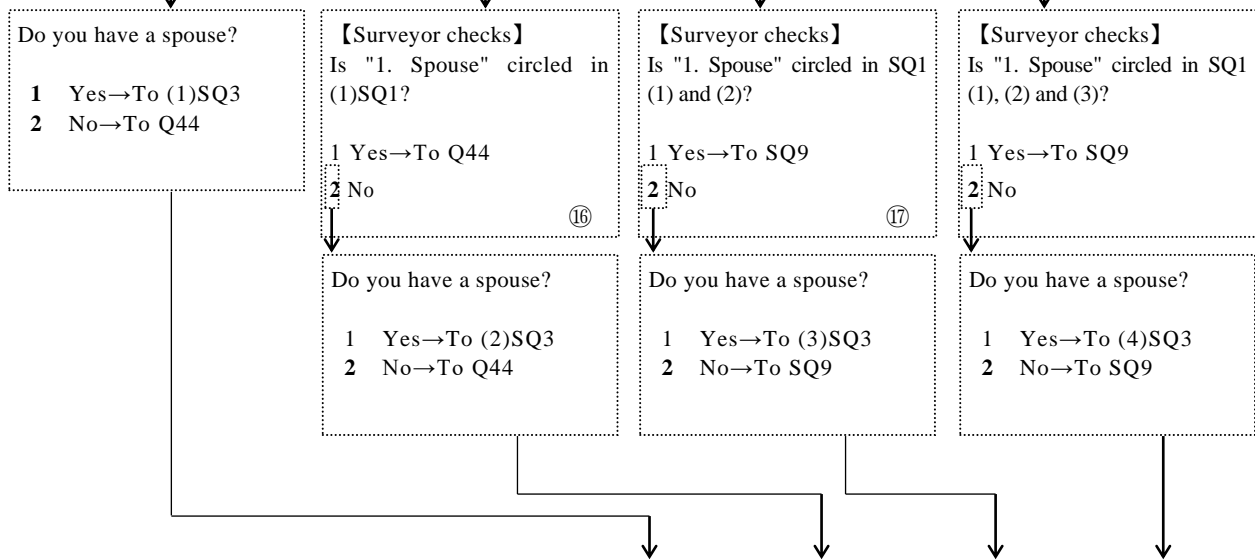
Do you have a spouse?

**1** Yes→To (1)SQ3
**2** No→To Q44

【Surveyor checks】
Is "1. Spouse" circled in (1)SQ1?

1 Yes→To Q44
**2** No

⑯

Do you have a spouse?

1 Yes→To (2)SQ3
**2** No→To Q44

【Surveyor checks】
Is "1. Spouse" circled in SQ1 (1) and (2)?

1 Yes→To SQ9
**2** No

⑰

Do you have a spouse?

1 Yes→To (3)SQ3
**2** No→To SQ9

【Surveyor checks】
Is "1. Spouse" circled in SQ1 (1), (2) and (3)?

1 Yes→To SQ9
**2** No

Do you have a spouse?

1 Yes→To (4)SQ3
**2** No→To SQ9